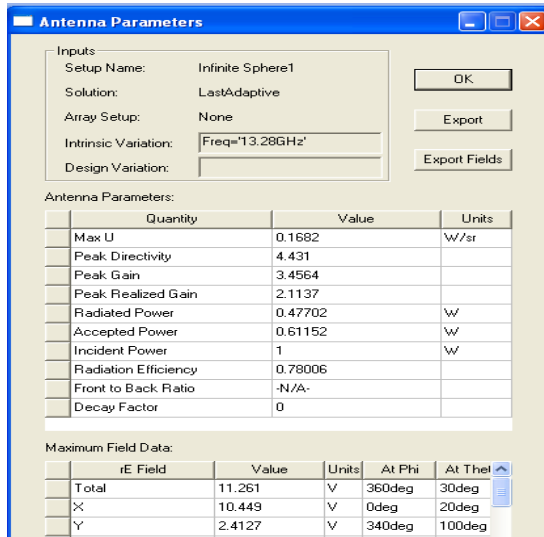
Antenna Parameters

Inputs

Setup Name: Infinite Sphere1

Solution: LastAdaptive

Array Setup: None

Intrinsic Variation: Freq='13.28GHz'

Design Variation:

OK

Export

Export Fields

Antenna Parameters:

| Quantity | Value | Units |
|---|---|---|
| Max U | 0.1682 | W/sr |
| Peak Directivity | 4.431 | |
| Peak Gain | 3.4564 | |
| Peak Realized Gain | 2.1137 | |
| Radiated Power | 0.47702 | W |
| Accepted Power | 0.61152 | W |
| Incident Power | 1 | W |
| Radiation Efficiency | 0.78006 | |
| Front to Back Ratio | -N/A- | |
| Decay Factor | 0 | |

Maximum Field Data:

| rE Field | Value | Units | At Phi | At Thet |
|---|---|---|---|---|
| Total | 11.261 | V | 360deg | 30deg |
| X | 10.449 | V | 0deg | 20deg |
| Y | 2.4127 | V | 340deg | 100deg |